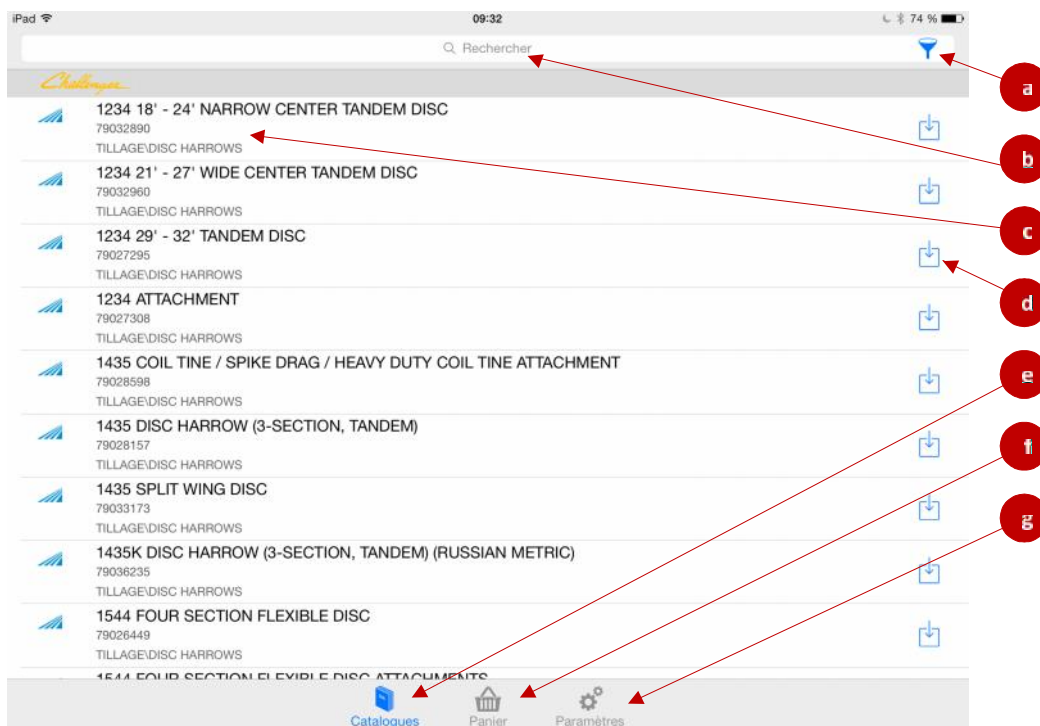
iPad

09:32

74 %

Rechercher

Challenger

1234 18' - 24' NARROW CENTER TANDEM DISC
79032890
TILLAGE\DISC HARROWS

1234 21' - 27' WIDE CENTER TANDEM DISC
79032960
TILLAGE\DISC HARROWS

1234 29' - 32' TANDEM DISC
79027295
TILLAGE\DISC HARROWS

1234 ATTACHMENT
79027308
TILLAGE\DISC HARROWS

1435 COIL TINE / SPIKE DRAG / HEAVY DUTY COIL TINE ATTACHMENT
79028598
TILLAGE\DISC HARROWS

1435 DISC HARROW (3-SECTION, TANDEM)
79028157
TILLAGE\DISC HARROWS

1435 SPLIT WING DISC
79033173
TILLAGE\DISC HARROWS

1435K DISC HARROW (3-SECTION, TANDEM) (RUSSIAN METRIC)
79036235
TILLAGE\DISC HARROWS

1544 FOUR SECTION FLEXIBLE DISC
79026449
TILLAGE\DISC HARROWS

1544 FOUR SECTION FLEXIBLE DISC ATTACHMENTS

Catalogues
Panier
Paramètres

a
b
c
d
e
f
g